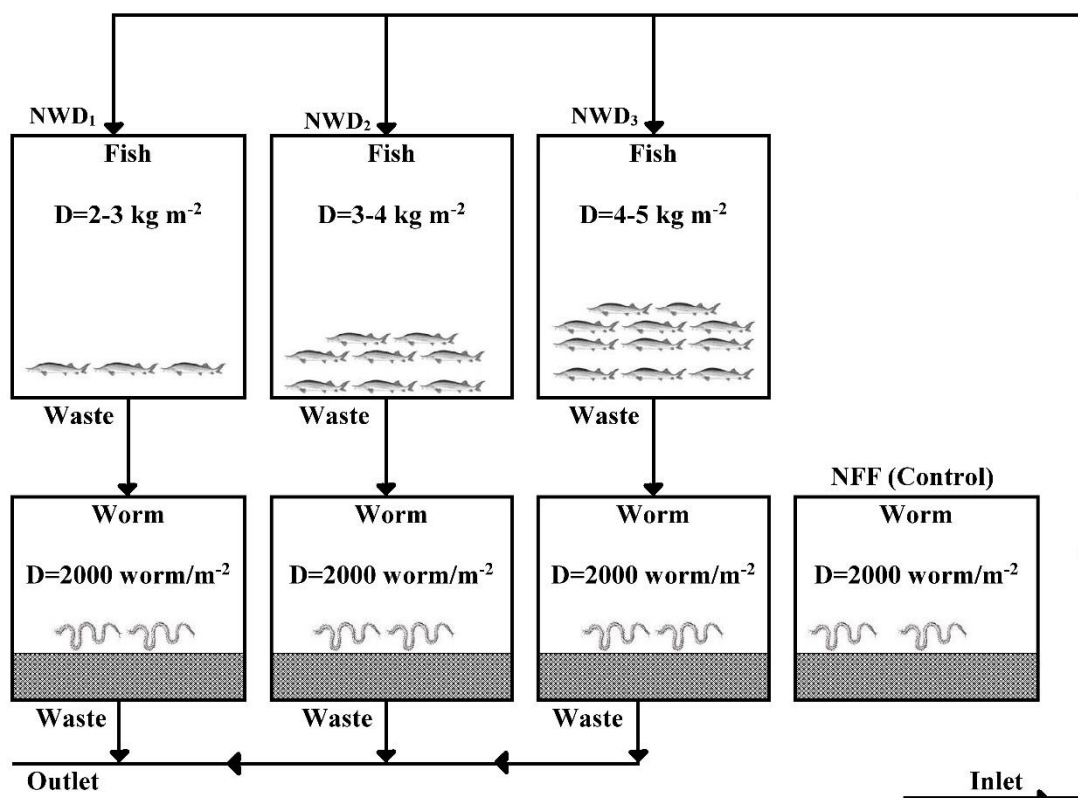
NWD$_1$

Fish

D=2-3 kg m$^{-2}$

NWD$_2$

Fish

D=3-4 kg m$^{-2}$

NWD$_3$

Fish

D=4-5 kg m$^{-2}$

Waste

Waste

Waste

NFF (Control)

Worm

D=2000 worm/m$^{-2}$

Worm

D=2000 worm/m$^{-2}$

Worm

D=2000 worm/m$^{-2}$

Worm

D=2000 worm/m$^{-2}$

Waste

Waste

Waste

Outlet

Inlet